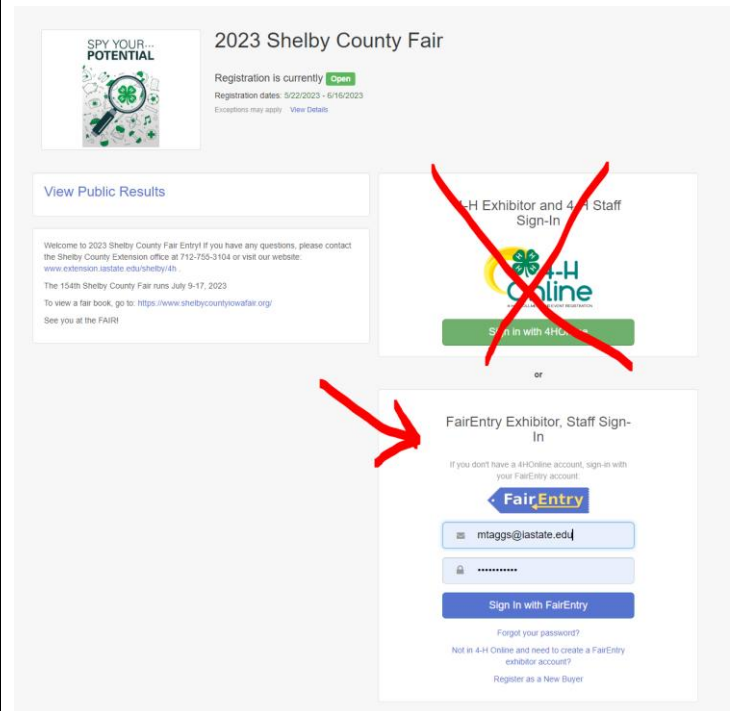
SPY YOUR... POTENTIAL

2023 Shelby County Fair

Registration is currently Open

Registration dates: 5/22/2023 - 6/16/2023

Exceptions may apply View Details

View Public Results

Welcome to 2023 Shelby County Fair Entry! If you have any questions, please contact the Shelby County Extension office at 712-755-3104 or visit our website: www.extension.iastate.edu/shelby/4h

The 154th Shelby County Fair runs July 9-17, 2023

To view a fair book, go to: https://www.shelbycountyiowafair.org/

See you at the FAIR!

4-H Exhibitor and 4-H Staff Sign-In

4-H Online

Sign In with 4HOnline

or

FairEntry Exhibitor, Staff Sign-In

If you don't have a 4HOnline account, sign-in with your FairEntry account.

FairEntry

mtaggs@iastate.edu

••••••••••••

Sign In with FairEntry

Forgot your password?

Not in 4-H Online and need to create a FairEntry exhibitor account?

Register as a New Buyer